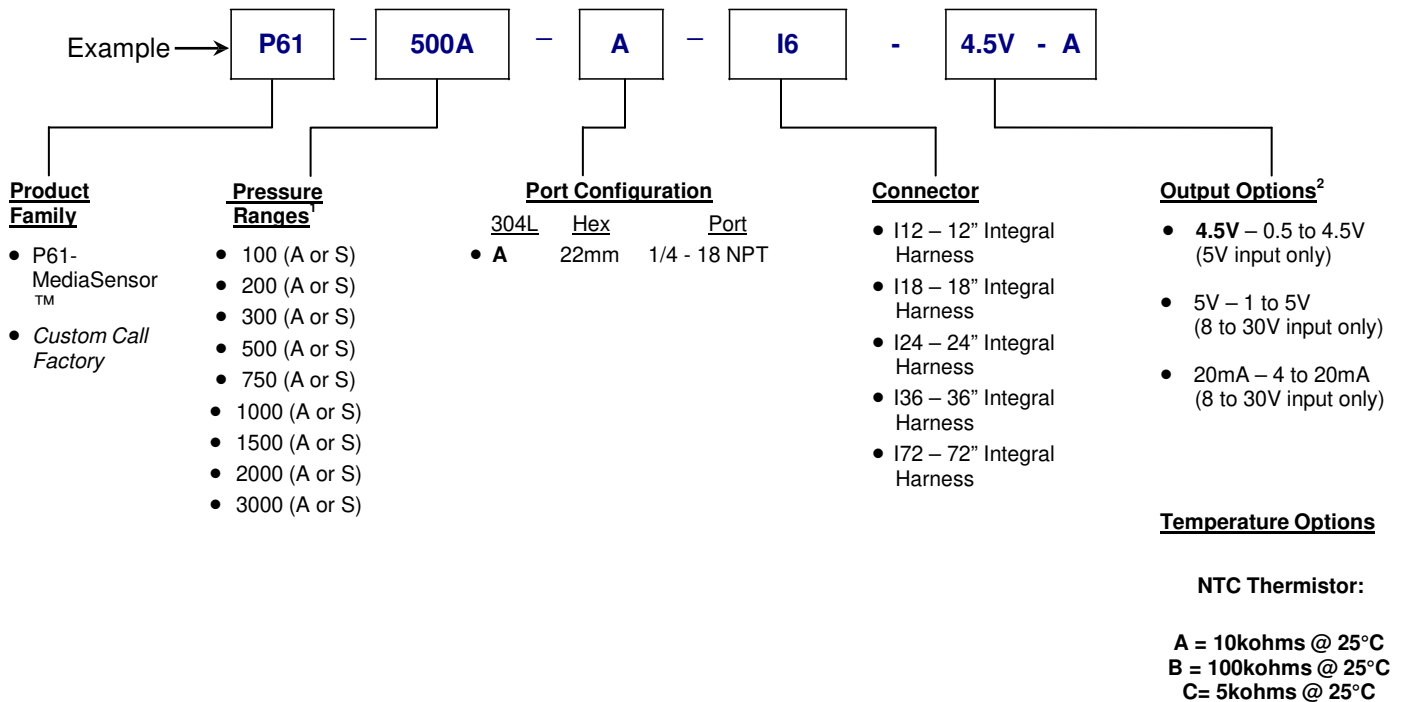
Example → P61 – 500A – A – I6 - 4.5V - A

**Product Family**
• P61-MediaSensor ™
• *Custom Call Factory*

**Pressure Ranges$^1$**
• 100 (A or S)
• 200 (A or S)
• 300 (A or S)
• 500 (A or S)
• 750 (A or S)
• 1000 (A or S)
• 1500 (A or S)
• 2000 (A or S)
• 3000 (A or S)

**Port Configuration**

| 304L | Hex | Port |
|---|---|---|
| • **A** | 22mm | 1/4 - 18 NPT |

**Connector**
• I12 – 12" Integral Harness
• I18 – 18" Integral Harness
• I24 – 24" Integral Harness
• I36 – 36" Integral Harness
• I72 – 72" Integral Harness

**Output Options$^2$**
• **4.5V** – 0.5 to 4.5V (5V input only)
• 5V – 1 to 5V (8 to 30V input only)
• 20mA – 4 to 20mA (8 to 30V input only)

**Temperature Options**

**NTC Thermistor:**

**A = 10kohms @ 25°C**
**B = 100kohms @ 25°C**
**C= 5kohms @ 25°C**